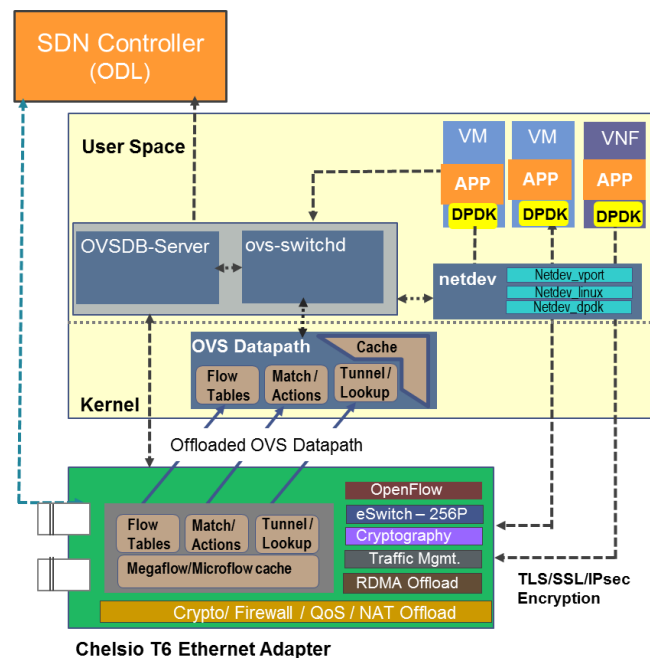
SDN Controller
(ODL)

User Space

VM
APP
DPDK

VM
APP
DPDK

VNF
APP
DPDK

OVSDB-Server

ovs-switchd

netdev
Netdev_vport
Netdev_linux
Netdev_dpdk

OVS Datapath
Cache
Flow Tables
Match / Actions
Tunnel / Lookup

Kernel

Offloaded OVS Datapath

Flow Tables
Match/ Actions
Tunnel / Lookup
Megaflow/Microflow cache

OpenFlow
eSwitch – 256P
Cryptography
Traffic Mgmt.
RDMA Offload

Crypto/ Firewall / QoS / NAT Offload

TLS/SSL/IPsec Encryption

Chelsio T6 Ethernet Adapter